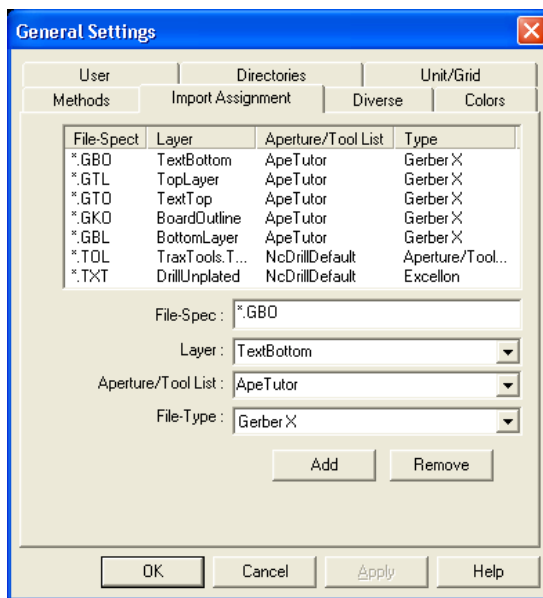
General Settings

User | Directories | Unit/Grid
Methods | Import Assignment | Diverse | Colors

| File-Spect | Layer | Aperture/Tool List | Type |
|---|---|---|---|
| *.GBO | TextBottom | ApeTutor | Gerber X |
| *.GTL | TopLayer | ApeTutor | Gerber X |
| *.GTO | TextTop | ApeTutor | Gerber X |
| *.GKO | BoardOutline | ApeTutor | Gerber X |
| *.GBL | BottomLayer | ApeTutor | Gerber X |
| *.TOL | TraxTools.T... | NcDrillDefault | Aperture/Tool... |
| *.TXT | DrillUnplated | NcDrillDefault | Excellon |

File-Spec : *.GBO

Layer : TextBottom

Aperture/Tool List : ApeTutor

File-Type : Gerber X

Add Remove

OK Cancel Apply Help